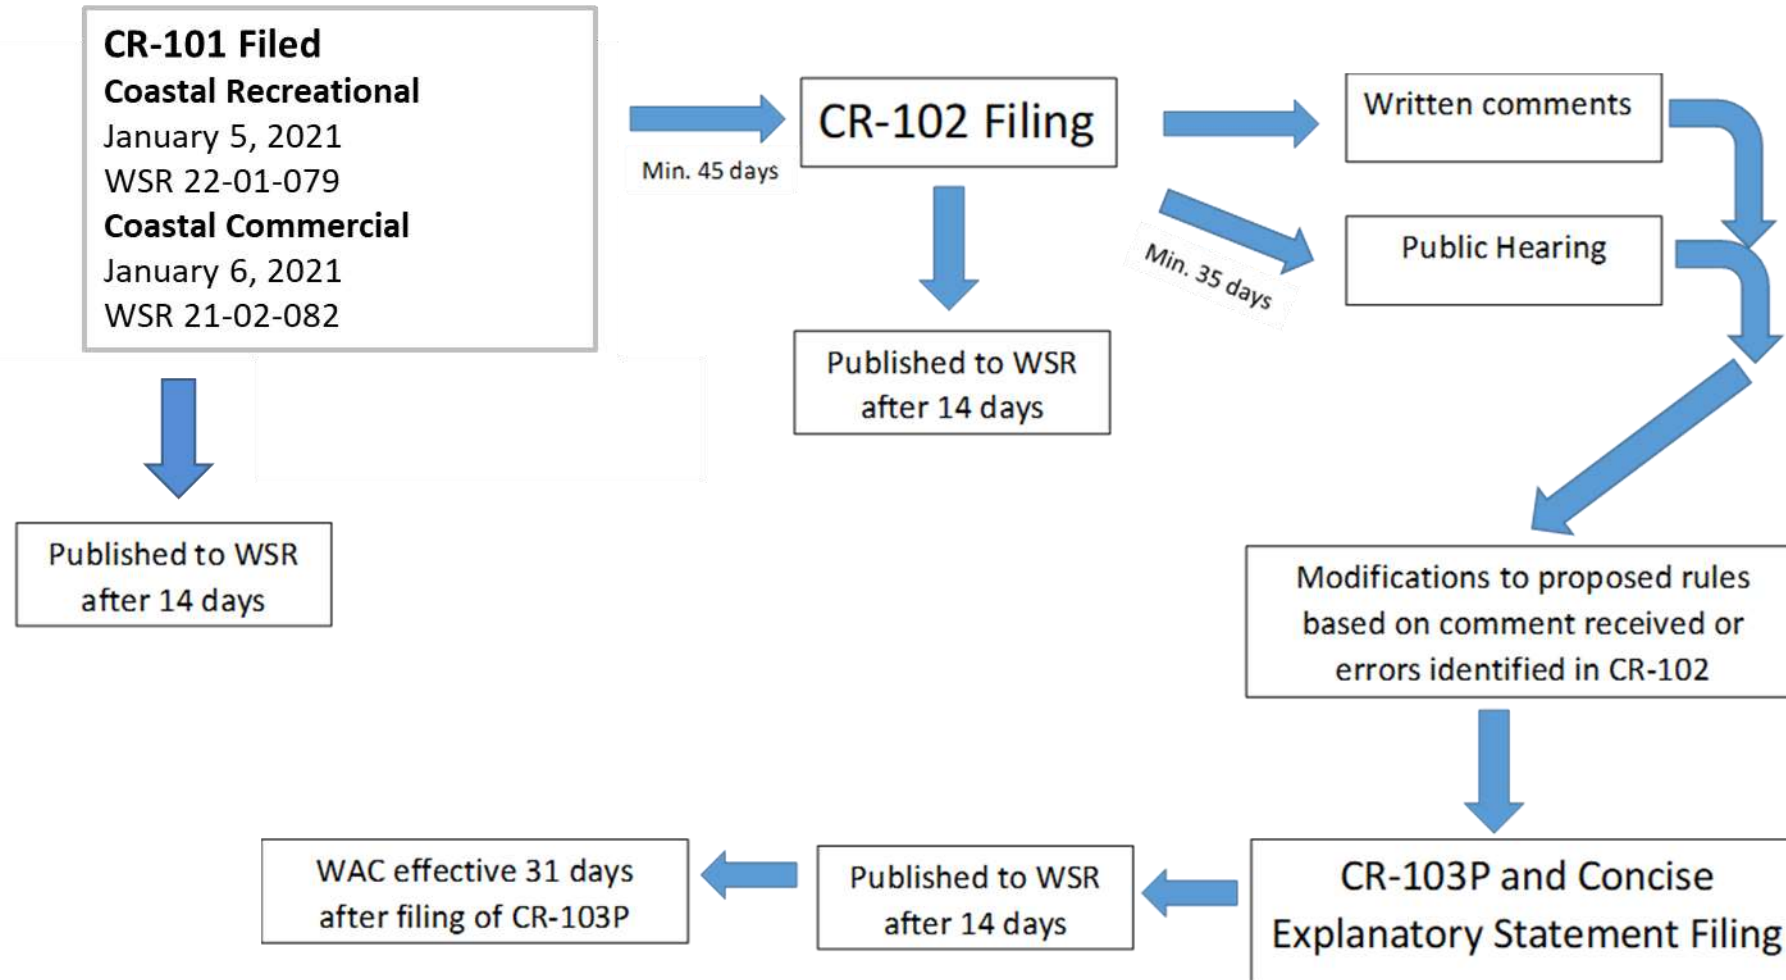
CR-101 Filed
Coastal Recreational
January 5, 2021
WSR 22-01-079
Coastal Commercial
January 6, 2021
WSR 21-02-082

Min. 45 days

CR-102 Filing

Written comments

Min. 35 days

Public Hearing

Published to WSR after 14 days

Published to WSR after 14 days

Modifications to proposed rules based on comment received or errors identified in CR-102

CR-103P and Concise Explanatory Statement Filing

Published to WSR after 14 days

WAC effective 31 days after filing of CR-103P